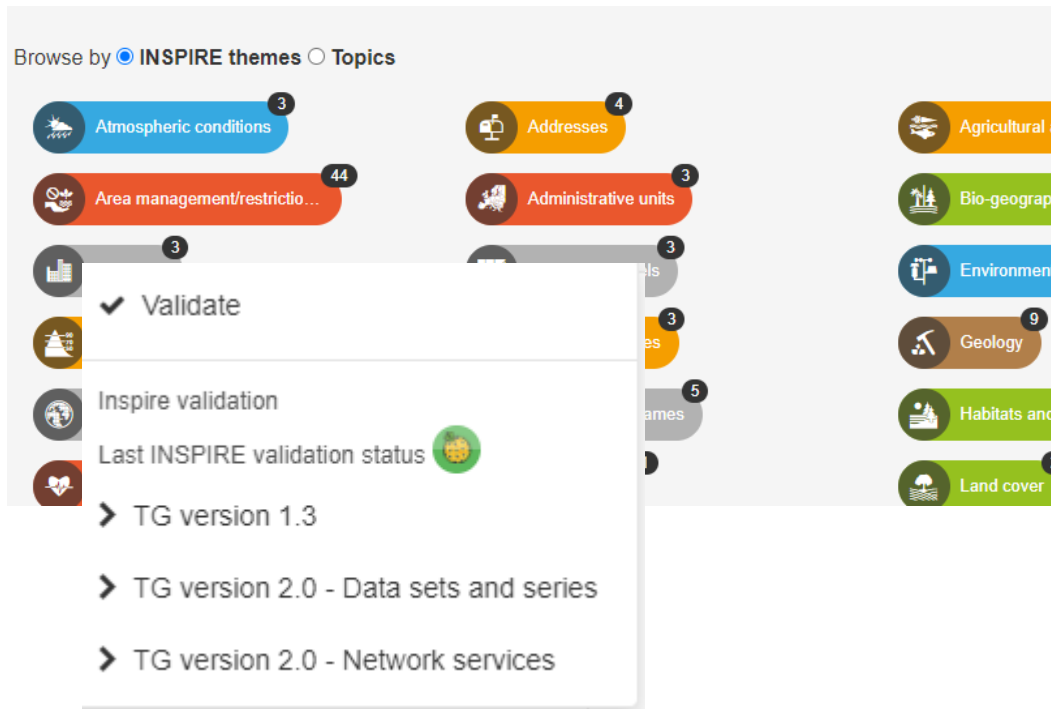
Browse by INSPIRE themes Topics

Atmospheric conditions 3

Addresses 4

Agricultural

Area management/restrictio... 44

Administrative units 3

Bio-geograp

3

ls 3

Environmen

3

es 3

Geology 9

ames 5

Habitats and

Land cover

Validate

Inspire validation

Last INSPIRE validation status

TG version 1.3

TG version 2.0 - Data sets and series

TG version 2.0 - Network services